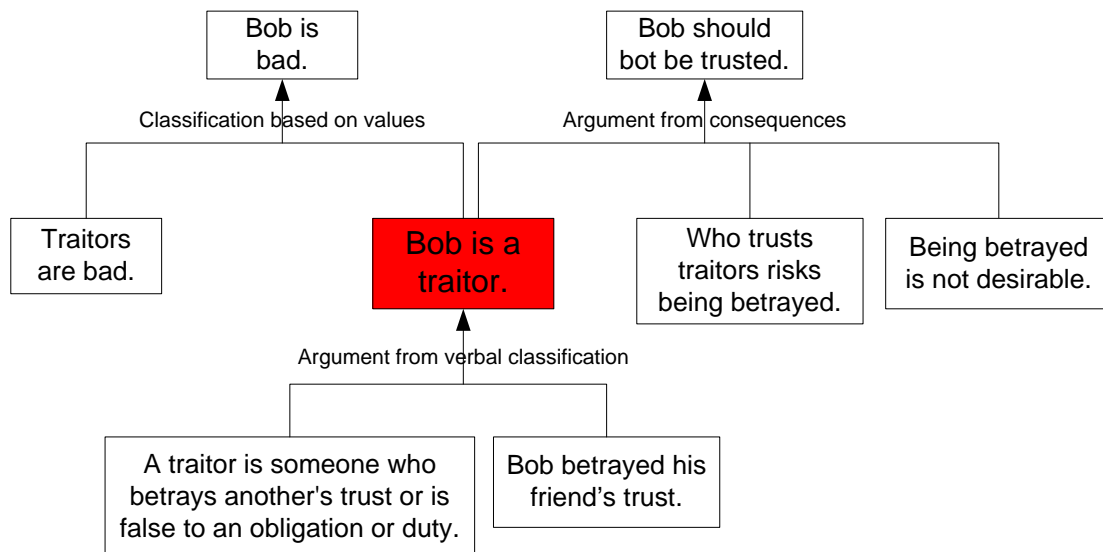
Bob is bad.

Bob should bot be trusted.

Classification based on values

Argument from consequences

Traitors are bad.

Bob is a traitor.

Who trusts traitors risks being betrayed.

Being betrayed is not desirable.

Argument from verbal classification

A traitor is someone who betrays another's trust or is false to an obligation or duty.

Bob betrayed his friend’s trust.